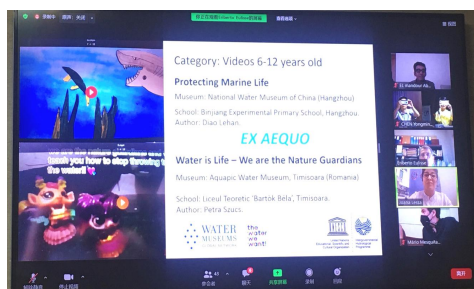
Category: Videos 6-12 years old

Protecting Marine Life

Museum: National Water Museum of China (Hangzhou)

School: Binjiang Experimental Primary School, Hangzhou. Author: Diao Lehan.

EX AEQUO

Water is Life – We are the Nature Guardians

Museum: Aquapic Water Museum, Timisoara (Romania)

School: Liceul Teoretic 'Bartok Bela', Timisoara. Author: Petra Szucs.

WATER MUSEUMS

the water we want!

touch you how to stop throwing t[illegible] the water!

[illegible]

El Mahdaoui Ab...

Roberta Cafiero

Mario Mengarda...

结束